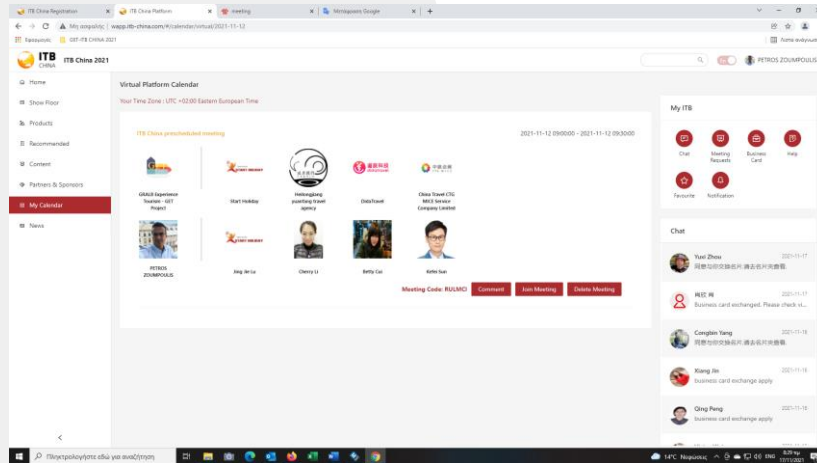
ITB China Registration × | ITB China Platform × | meeting × | Μετάφραση Google × | +

Μη ασφαλής | vapp.itb-china.com/#/calendar/virtual/2021-11-12

Εφαρμογές | GST-ITB CHINA 2021 | Λίστα ανάγνωσης

ITB CHINA ITB China 2021

PETROS ZOUMPOULIS

Home

Show Floor

Products

Recommended

Content

Partners & Sponsors

My Calendar

News

Virtual Platform Calendar

Your Time Zone : UTC +02:00 Eastern European Time

ITB China prescheduled meeting

2021-11-12 09:00:00 – 2021-11-12 09:30:00

GRAUX Experience Tourism - GST Project

Start Holiday

Heilongjiang yuanfang travel agency

DidaTravel

China Travel CTG MICE Service Company Limited

PETROS ZOUMPOULIS

Jing Jie Lu

Cherry Li

Betty Cai

Kelvi Sun

Meeting Code: RULMCI

Comment

Join Meeting

Delete Meeting

My ITB

Chat

Meeting Requests

Business Card

Help

Favourite

Notification

Chat

Yuxi Zhou 2021-11-17
同意与你交换名片,请去名片夹查看.

尚臣 尚 2021-11-17
Business card exchanged. Please check vi...

Congbin Yang 2021-11-16
同意与你交换名片,请去名片夹查看.

Xiang Jin 2021-11-16
business card exchange apply

Qing Peng 2021-11-16
business card exchange apply

Πληκτρολογήστε εδώ για αναζήτηση

14°C Νεφώσεις ENG 8:29 πμ 17/11/2021